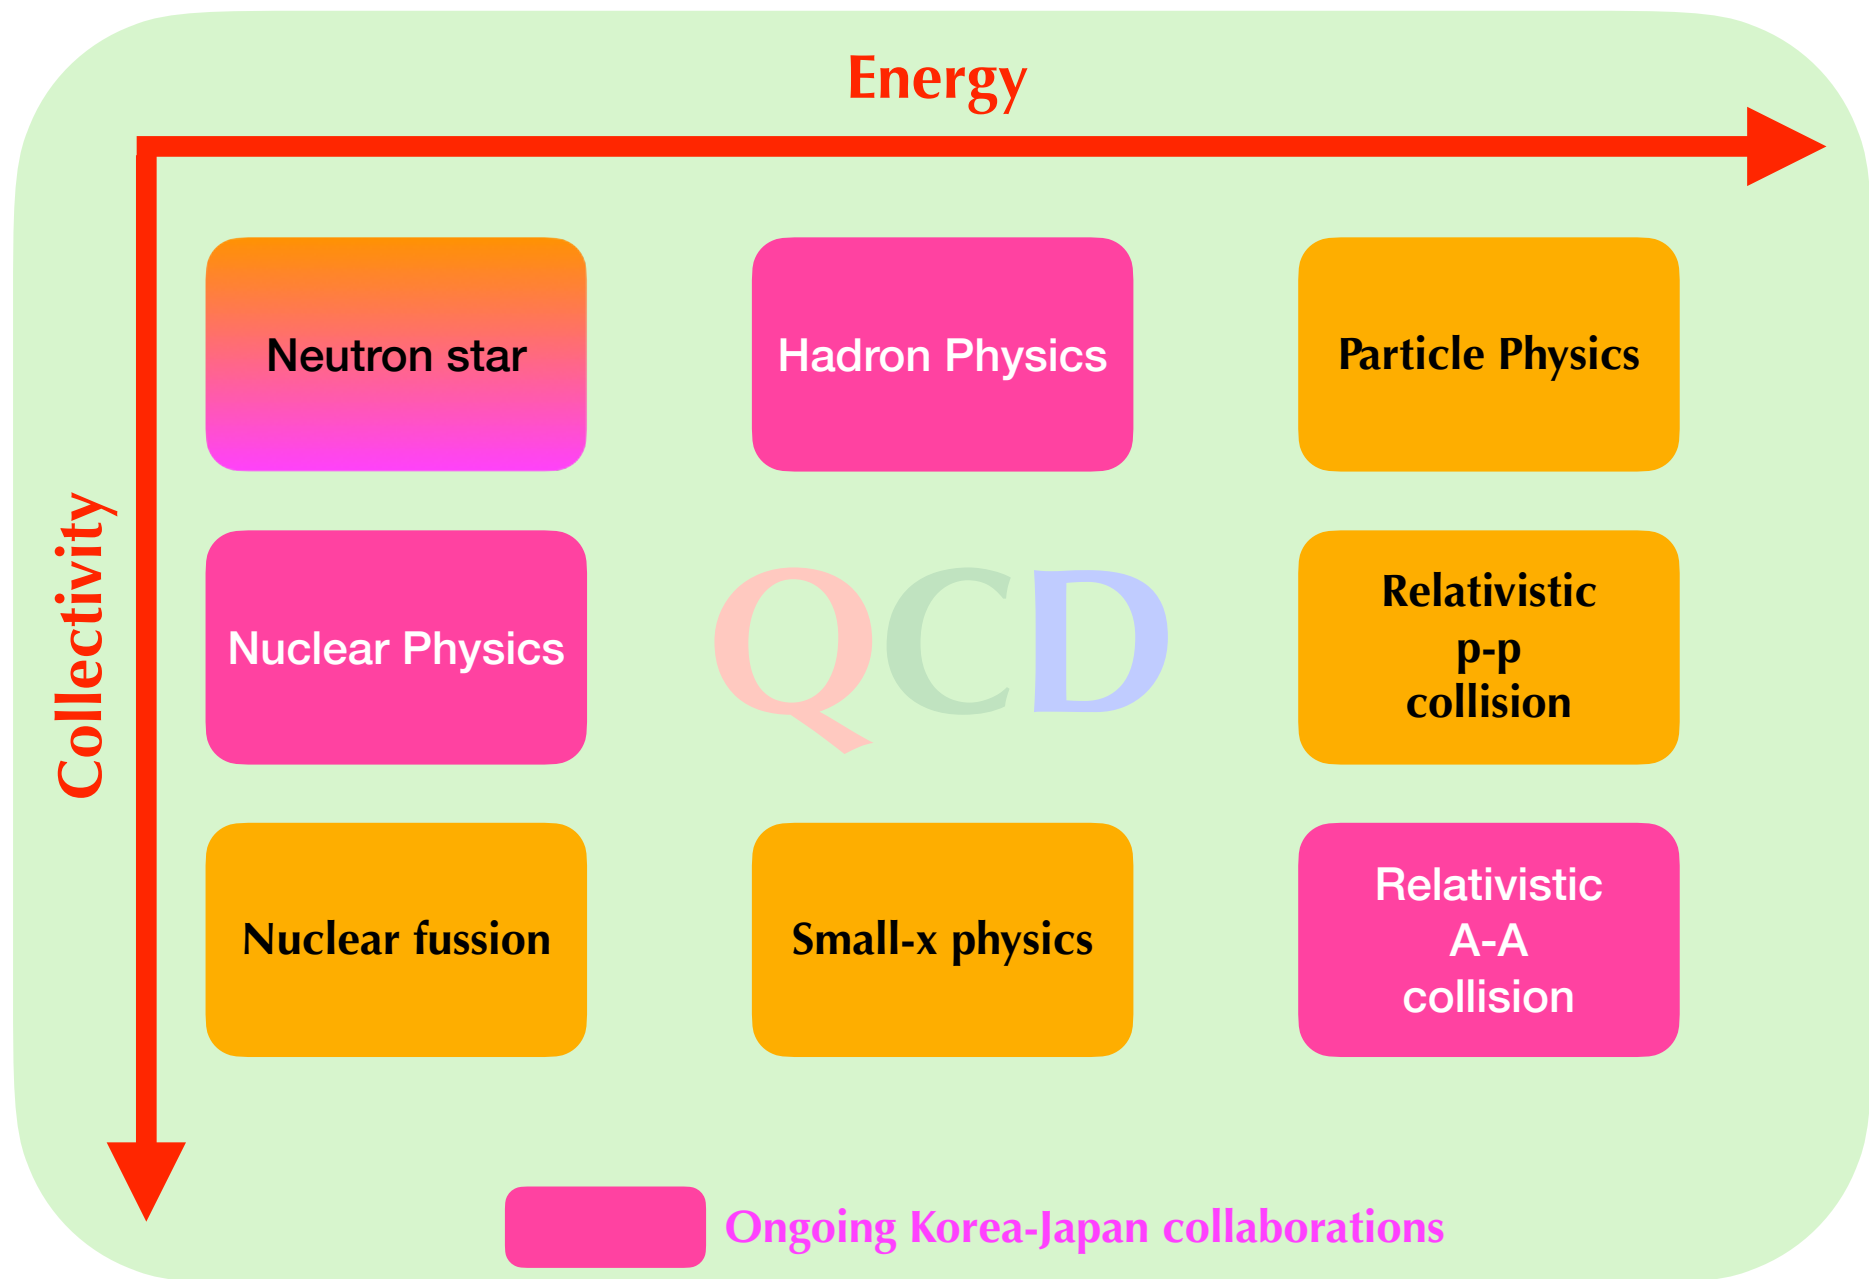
Energy

Collectivity

Neutron star

Hadron Physics

Particle Physics

Nuclear Physics

QCD

Relativistic p-p collision

Nuclear fussion

Small-x physics

Relativistic A-A collision

Ongoing Korea-Japan collaborations